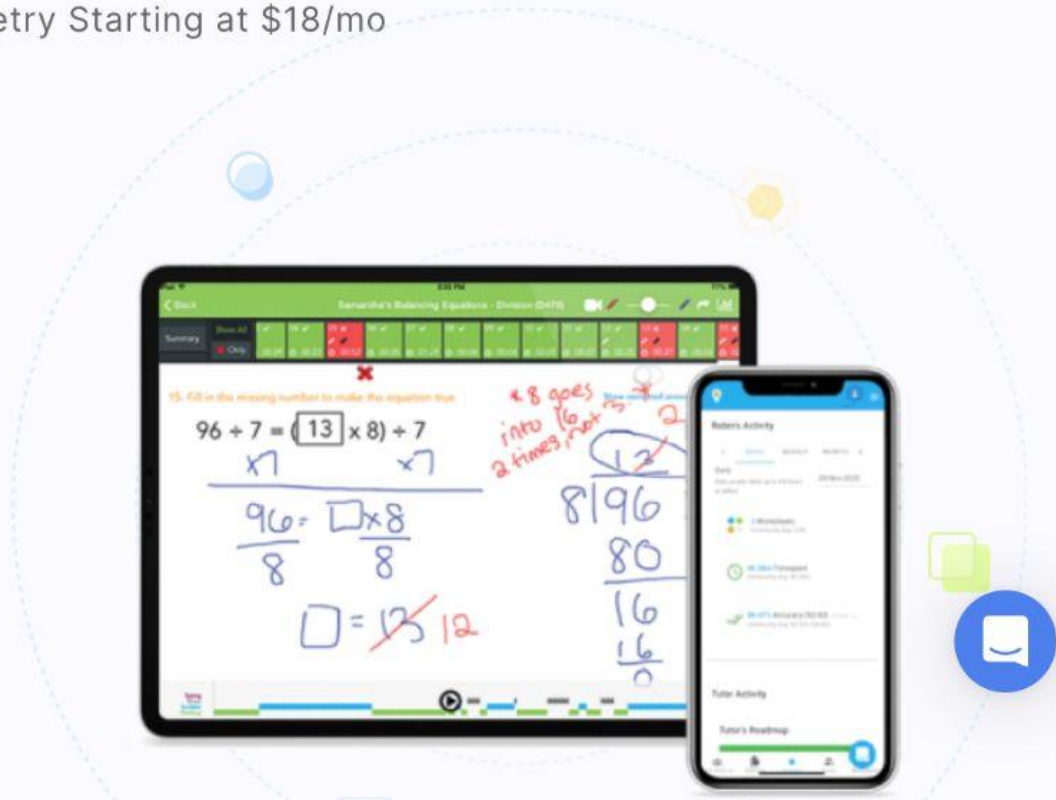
etry Starting at $18/mo

Back

Samantha's Balancing Equations - Division (D470)

Summary

Show All

Only

15. Fill in the missing number to make the equation true

$96 \div 7 = (\boxed{13} \times 8) \div 7$

×7 ×7

$\frac{96}{8} = \frac{\square \times 8}{8}$

$\square = 13\ 12$

8 goes into 16 2 times, not 3

Show assigned answer

2

12

8|96

80

16

16

0

Roben's Activity

Daily

29 Nov 2020

Worksheets

Timespent

Accuracy

Tutor Activity

Tutor's Roadmap